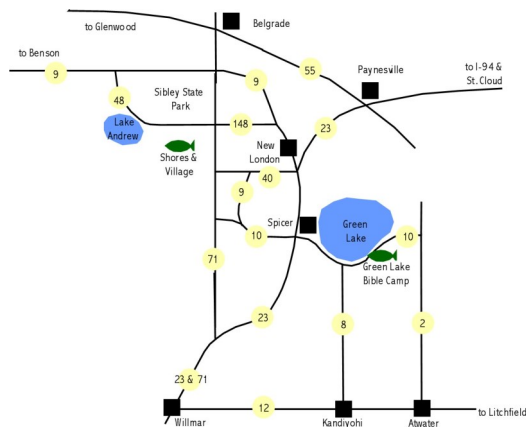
to Glenwood

Belgrade

to Benson

9

9

55

Paynesville

to I-94 & St. Cloud

48

Sibley State Park

Lake Andrew

148

23

Shores & Village

New London

40

9

Spicer

Green Lake

10

10

71

Green Lake Bible Camp

23

8

2

23 & 71

Willmar

12

Kandiyohi

Atwater

to Litchfield